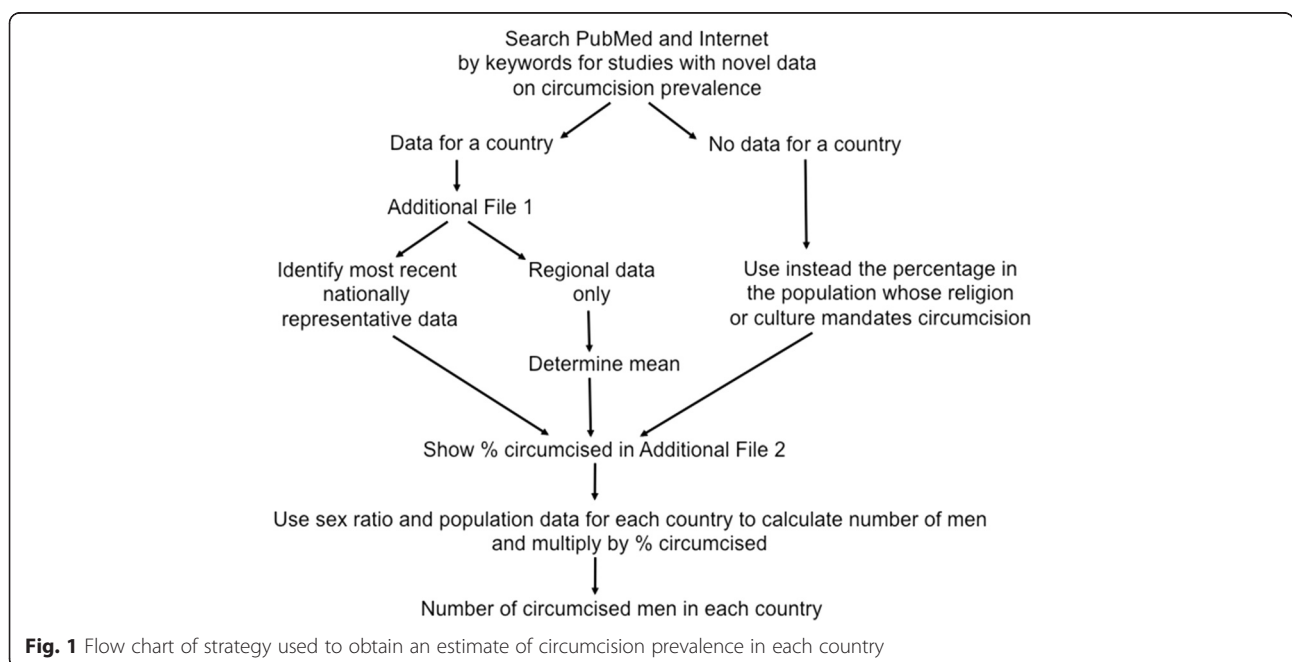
Search PubMed and Internet by keywords for studies with novel data on circumcision prevalence

Data for a country

No data for a country

Additional File 1

Identify most recent nationally representative data

Regional data only

Use instead the percentage in the population whose religion or culture mandates circumcision

Determine mean

Show % circumcised in Additional File 2

Use sex ratio and population data for each country to calculate number of men and multiply by % circumcised

Number of circumcised men in each country

**Fig. 1** Flow chart of strategy used to obtain an estimate of circumcision prevalence in each country